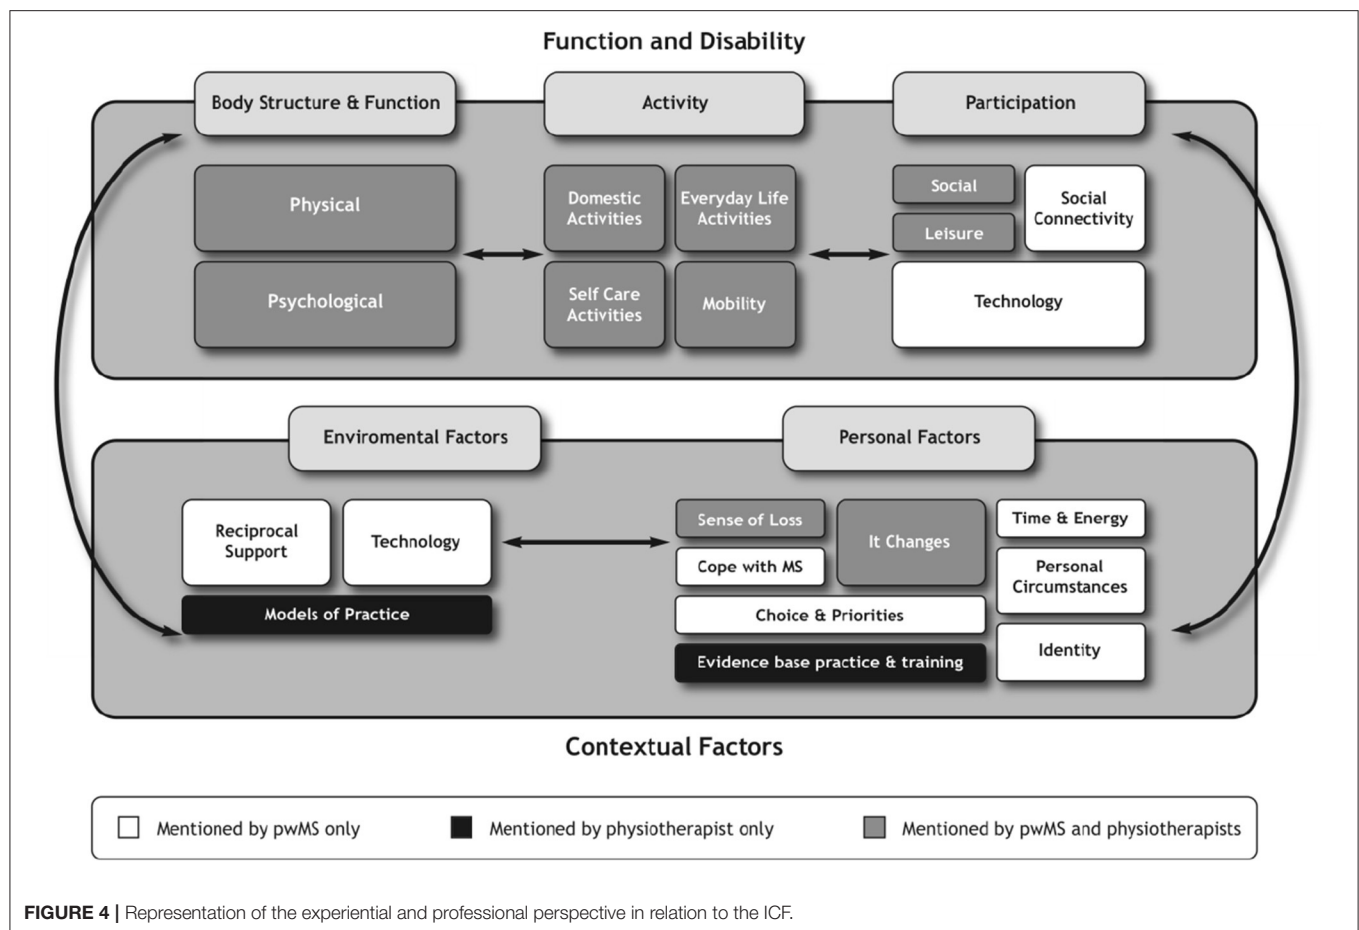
Function and Disability

Body Structure & Function

Activity

Participation

Physical

Psychological

Domestic Activities

Everyday Life Activities

Self Care Activities

Mobility

Social

Leisure

Social Connectivity

Technology

Enviromental Factors

Personal Factors

Reciprocal Support

Technology

Models of Practice

Sense of Loss

It Changes

Time & Energy

Cope with MS

Personal Circumstances

Choice & Priorities

Evidence base practice & training

Identity

Contextual Factors

Mentioned by pwMS only

Mentioned by physiotherapist only

Mentioned by pwMS and physiotherapists

FIGURE 4 | Representation of the experiential and professional perspective in relation to the ICF.